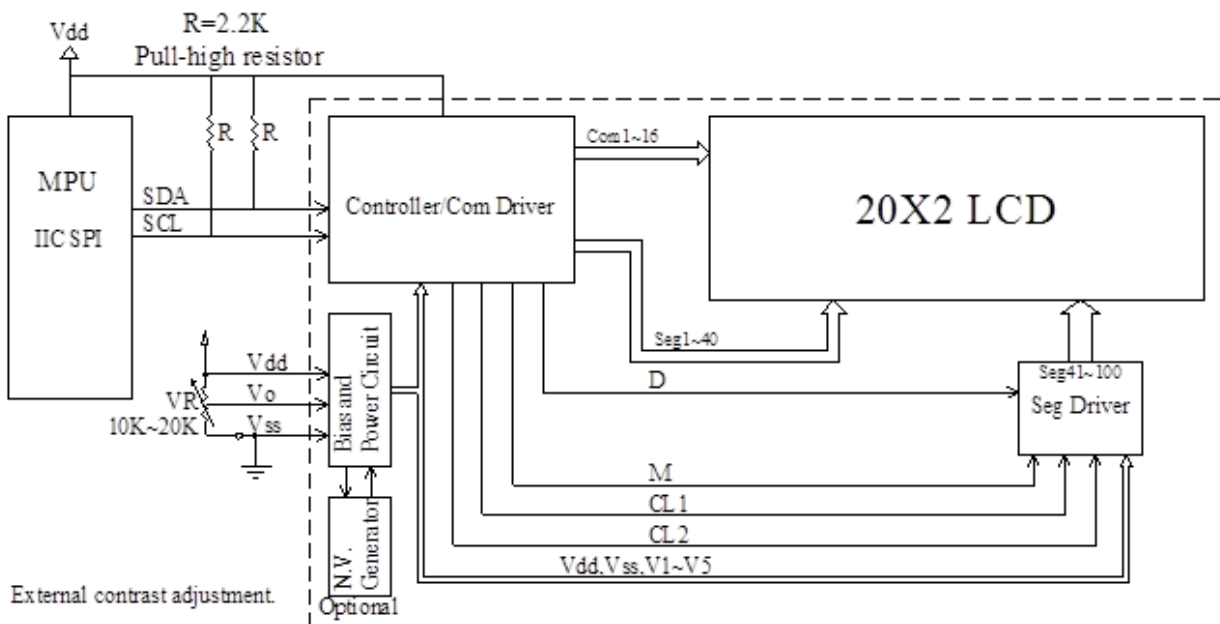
Vdd

R=2.2K
Pull-high resistor

R R

MPU

IIC SPI

SDA
SCL

Controller/Com Driver

Com1~16

20X2 LCD

Seg1~40

Bias and Power Circuit

Vdd
Vo
Vss

VR
10K~20K

D

Seg41~100
Seg Driver

M
CL1
CL2
Vdd,Vss,V1~V5

N.V. Generator

Optional

External contrast adjustment.